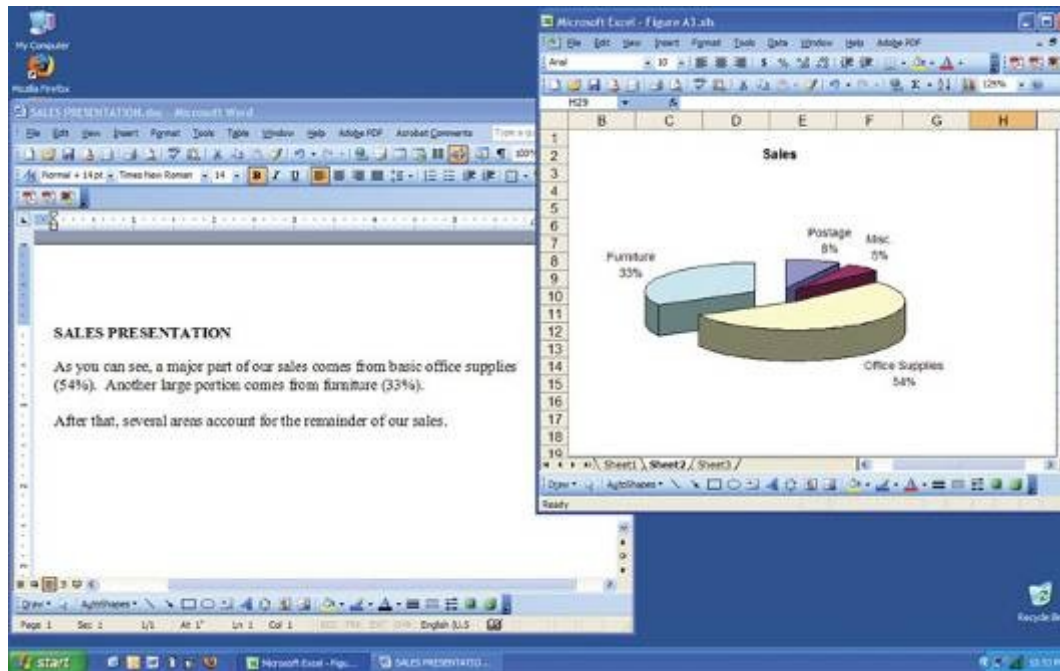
My Computer

Mozilla Firefox

SALES PRESENTATION.doc - Microsoft Word

File Edit View Insert Format Tools Table Window Help Adobe PDF Acrobat Comments

Normal + 14pt Times New Roman 14 B I U

SALES PRESENTATION

As you can see, a major part of our sales comes from basic office supplies (54%). Another large portion comes from furniture (33%).

After that, several areas account for the remainder of our sales.

Draw AutoShapes

Page 1 Sec 1 1/1 At 1" Ln 1 Col 1 English (U.S

Microsoft Excel - Figure A3.xls

File Edit View Insert Format Tools Data Window Help Adobe PDF

Arial 10 B I U $ % 125%

H29 fx

| | B | C | D | E | F | G | H |
|---|---|---|---|---|---|---|---|
| 1 | | | | | | | |
| 2 | | | | | | | |

Sales

Postage 8%

Misc 5%

Furniture 33%

Office Supplies 54%

Sheet1 Sheet2 Sheet3

Draw AutoShapes

Ready

Recycle Bin

start Microsoft Excel - Figu... SALES PRESENTATIO...